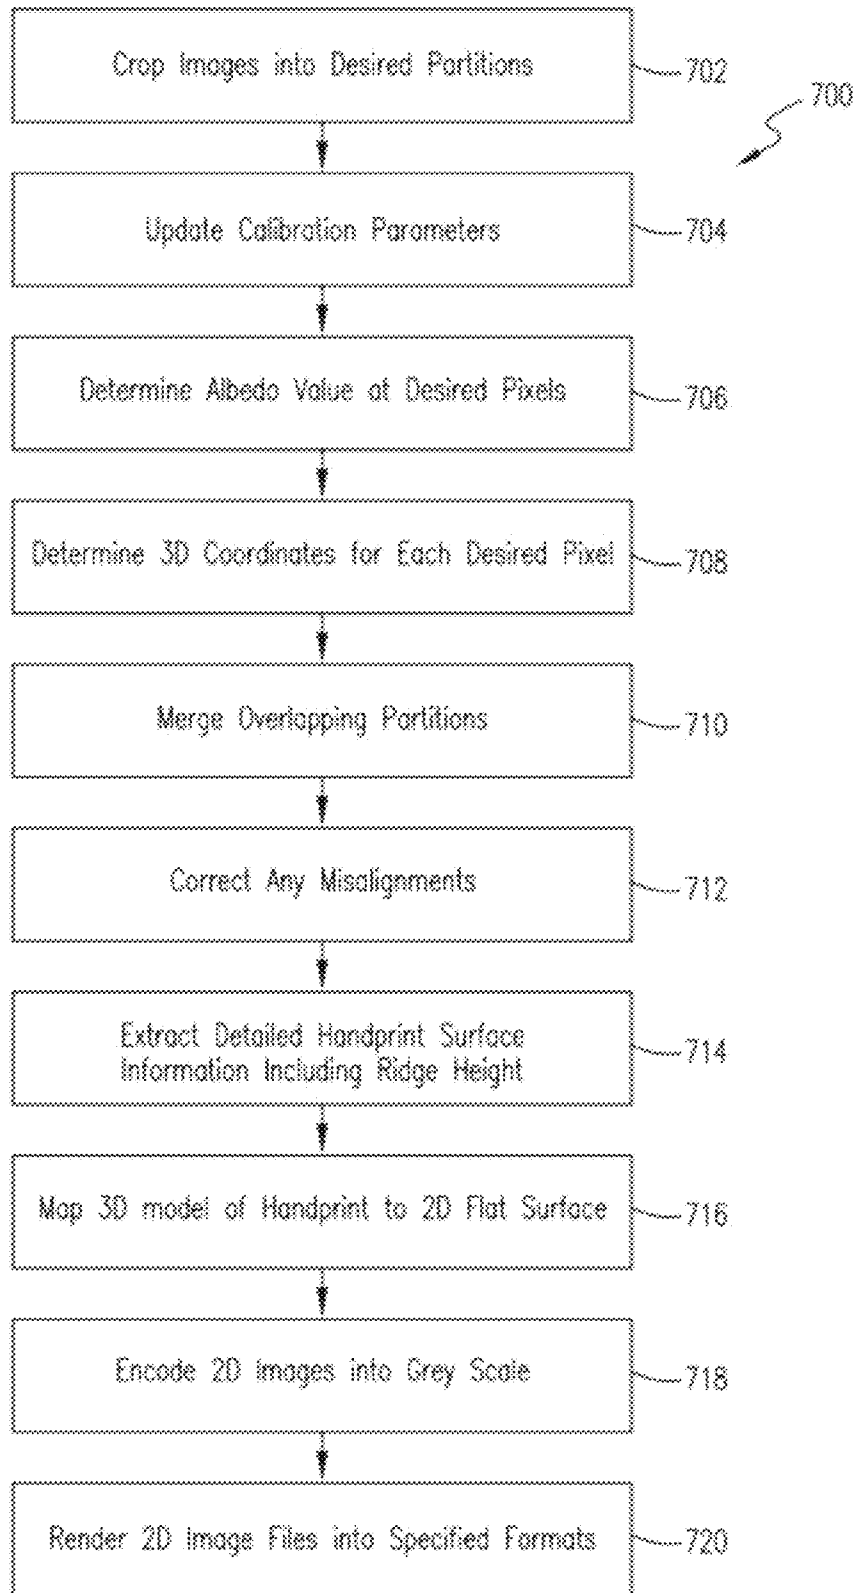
Crop Images into Desired Partitions
702
700
Update Calibration Parameters
704
Determine Albedo Value at Desired Pixels
706
Determine 3D Coordinates for Each Desired Pixel
708
Merge Overlapping Partitions
710
Correct Any Misalignments
712
Extract Detailed Handprint Surface Information Including Ridge Height
714
Map 3D model of Handprint to 2D Flat Surface
716
Encode 2D Images into Grey Scale
718
Render 2D Image Files into Specified Formats
720